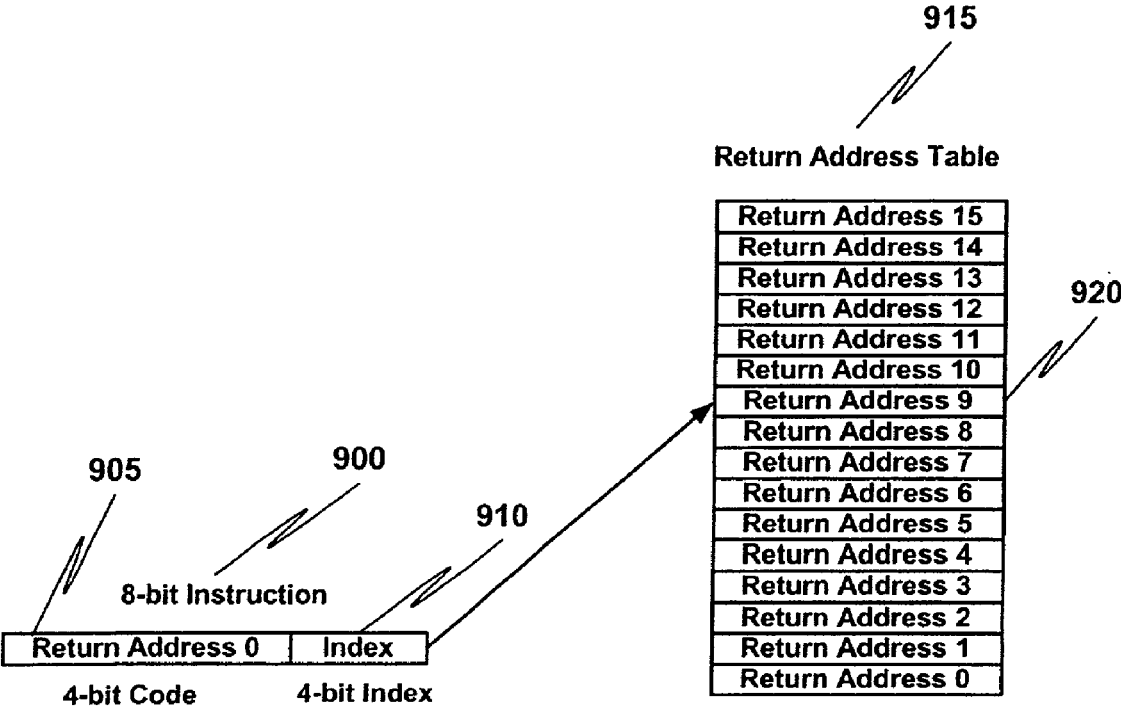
915

Return Address Table

| Return Address 15 |
|---|
| Return Address 14 |
| Return Address 13 |
| Return Address 12 |
| Return Address 11 |
| Return Address 10 |
| Return Address 9 |
| Return Address 8 |
| Return Address 7 |
| Return Address 6 |
| Return Address 5 |
| Return Address 4 |
| Return Address 3 |
| Return Address 2 |
| Return Address 1 |
| Return Address 0 |

920

905

900

910

8-bit Instruction

| Return Address 0 | Index |
|---|---|

4-bit Code

4-bit Index